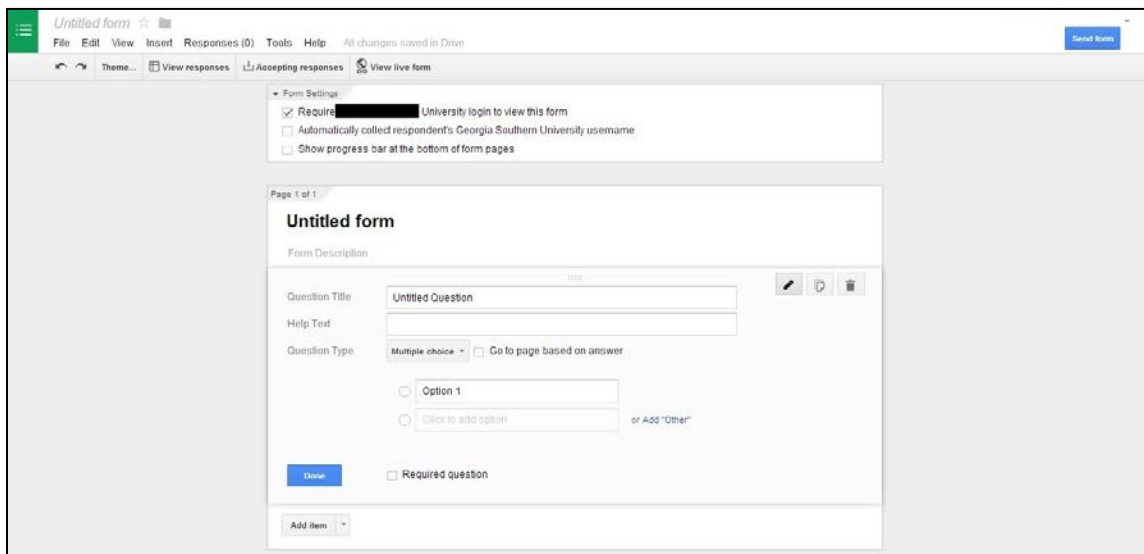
Untitled form

File Edit View Insert Responses (0) Tools Help All changes saved in Drive

Send form

Theme... View responses Accepting responses View live form

Form Settings

Require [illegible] University login to view this form

Automatically collect respondent's Georgia Southern University username

Show progress bar at the bottom of form pages

Page 1 of 1

Untitled form

Form Description

Question Title Untitled Question

Help Text

Question Type Multiple choice Go to page based on answer

Option 1

Click to add option or Add "Other"

Done Required question

Add item